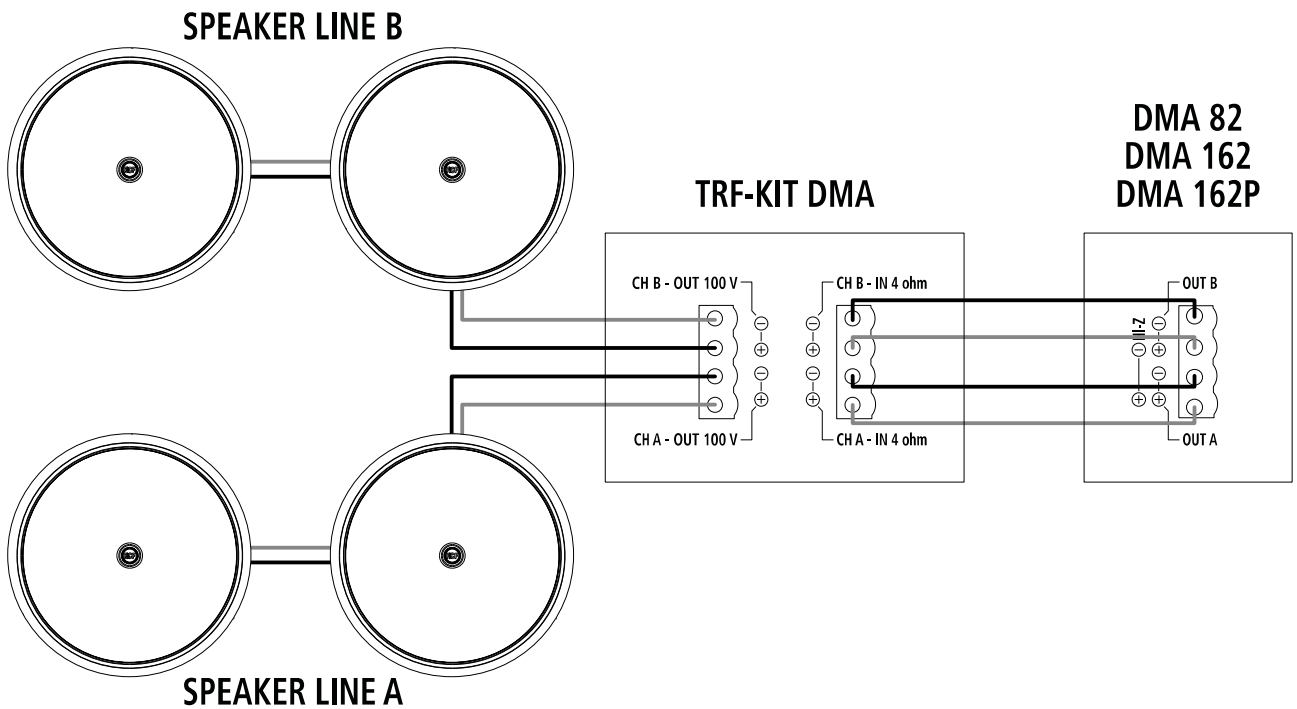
SPEAKER LINE B

TRF-KIT DMA

DMA 82
DMA 162
DMA 162P

CH B - OUT 100 V

CH B - IN 4 ohm

OUT B

$\ominus$
$\oplus$
$\ominus$
$\oplus$

$\ominus$
$\oplus$
$\ominus$
$\oplus$

HI-Z

$\ominus$
$\oplus$
$\ominus$
$\oplus$

$\ominus$
$\oplus$

CH A - OUT 100 V

CH A - IN 4 ohm

OUT A

SPEAKER LINE A